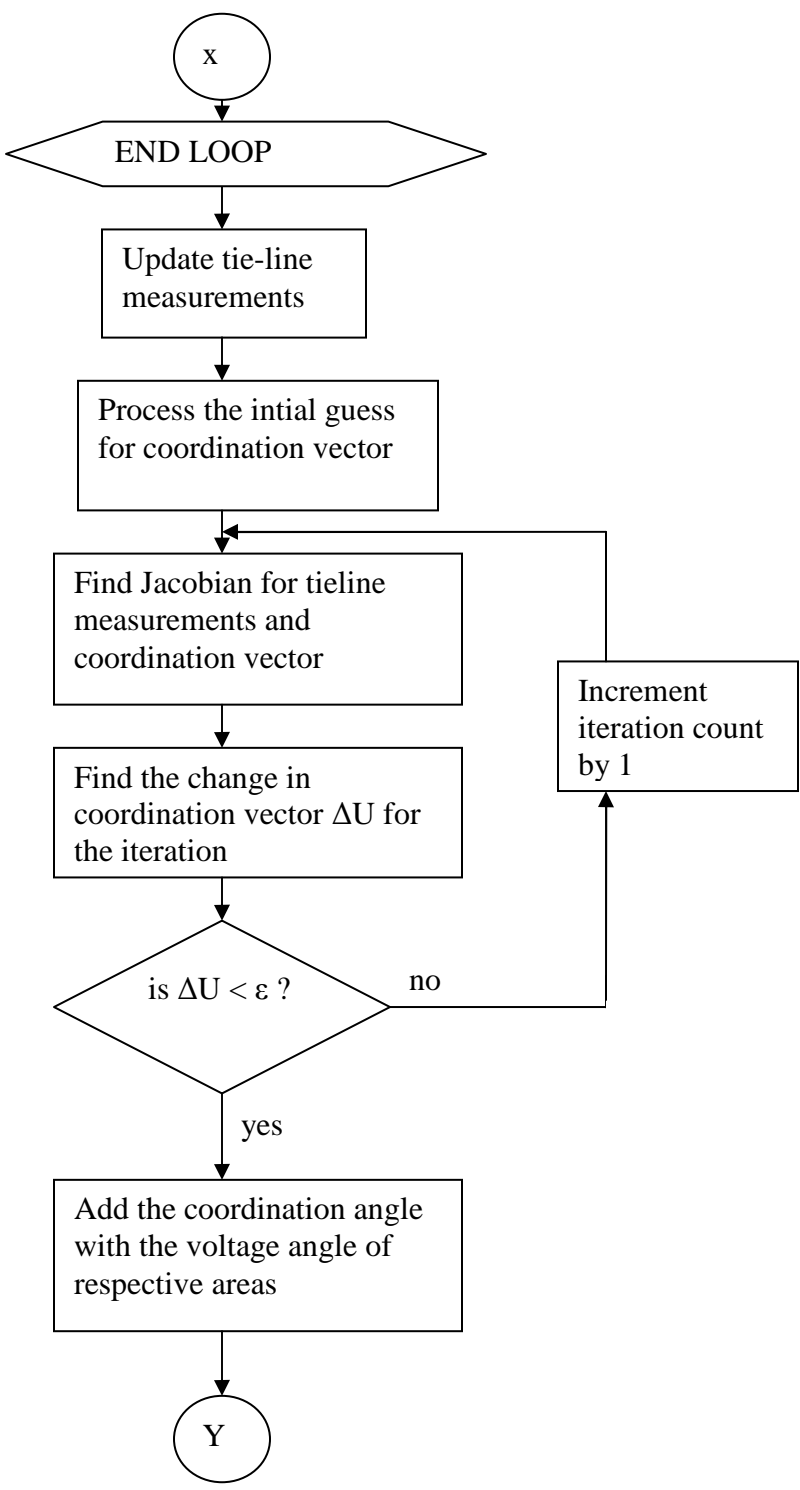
x

END LOOP

Update tie-line measurements

Process the intial guess for coordination vector

Find Jacobian for tieline measurements and coordination vector

Increment iteration count by 1

Find the change in coordination vector ΔU for the iteration

is $\Delta U < \varepsilon$ ?

no

yes

Add the coordination angle with the voltage angle of respective areas

Y